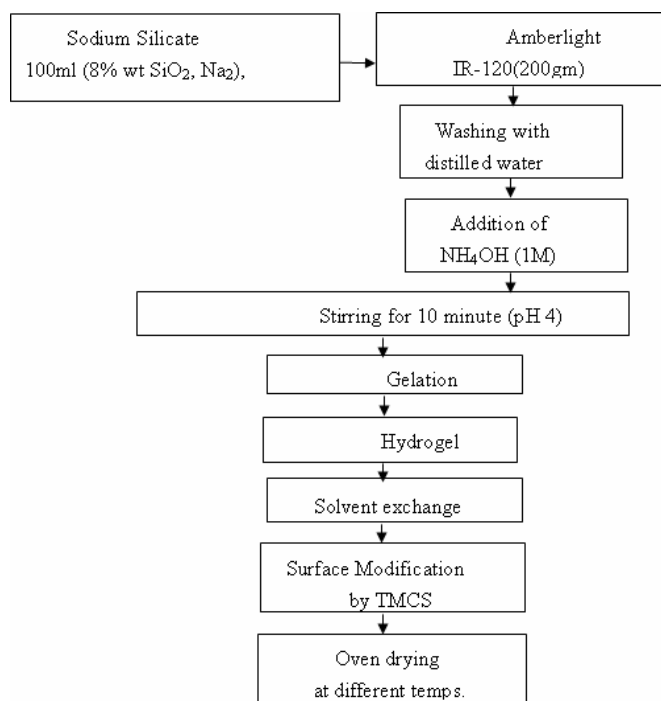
Sodium Silicate
100ml (8% wt $SiO_2$, $Na_2$),

Amberlight
IR-120(200gm)

Washing with
distilled water

Addition of
$NH_4OH$ (1M)

Stirring for 10 minute (pH 4)

Gelation

Hydrogel

Solvent exchange

Surface Modification
by TMCS

Oven drying
at different temps.